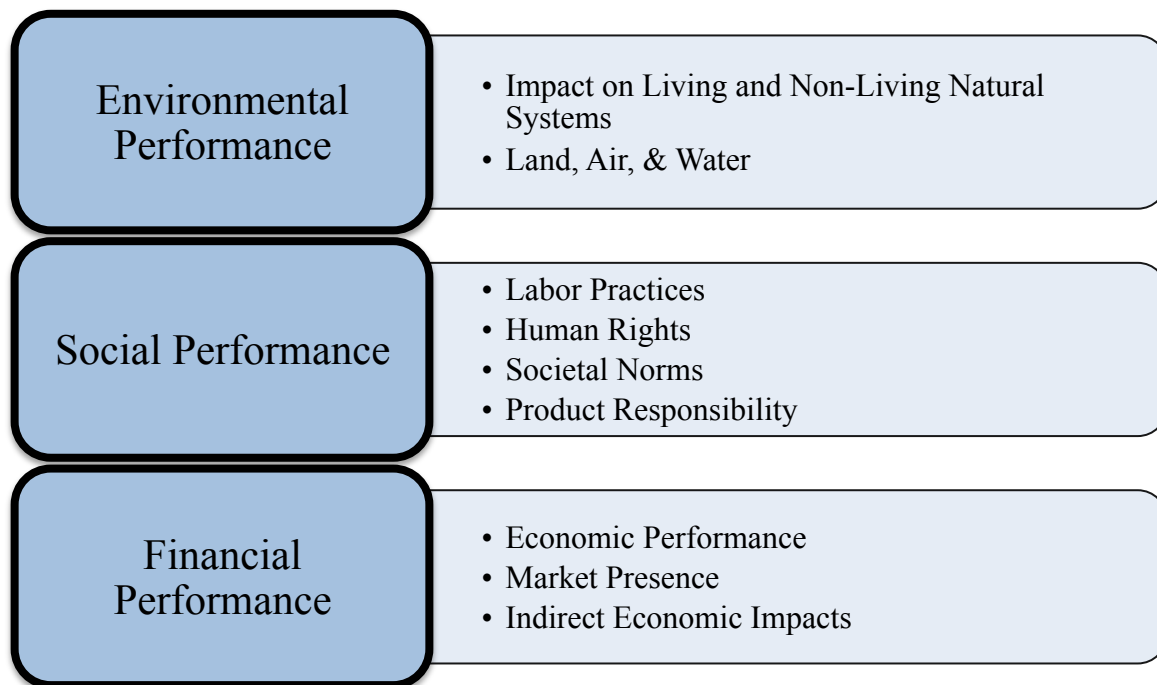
Environmental Performance

• Impact on Living and Non-Living Natural Systems
• Land, Air, & Water

Social Performance

• Labor Practices
• Human Rights
• Societal Norms
• Product Responsibility

Financial Performance

• Economic Performance
• Market Presence
• Indirect Economic Impacts